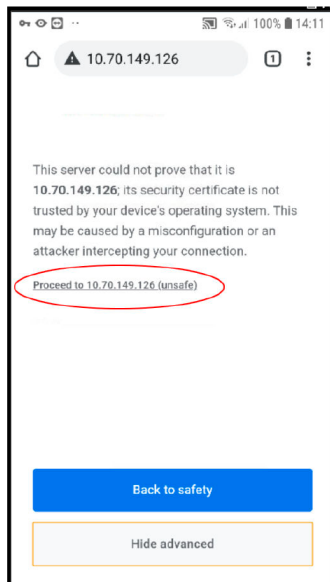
100% 14:11

10.70.149.126

1

This server could not prove that it is **10.70.149.126**; its security certificate is not trusted by your device's operating system. This may be caused by a misconfiguration or an attacker intercepting your connection.

Proceed to 10.70.149.126 (unsafe)

Back to safety

Hide advanced